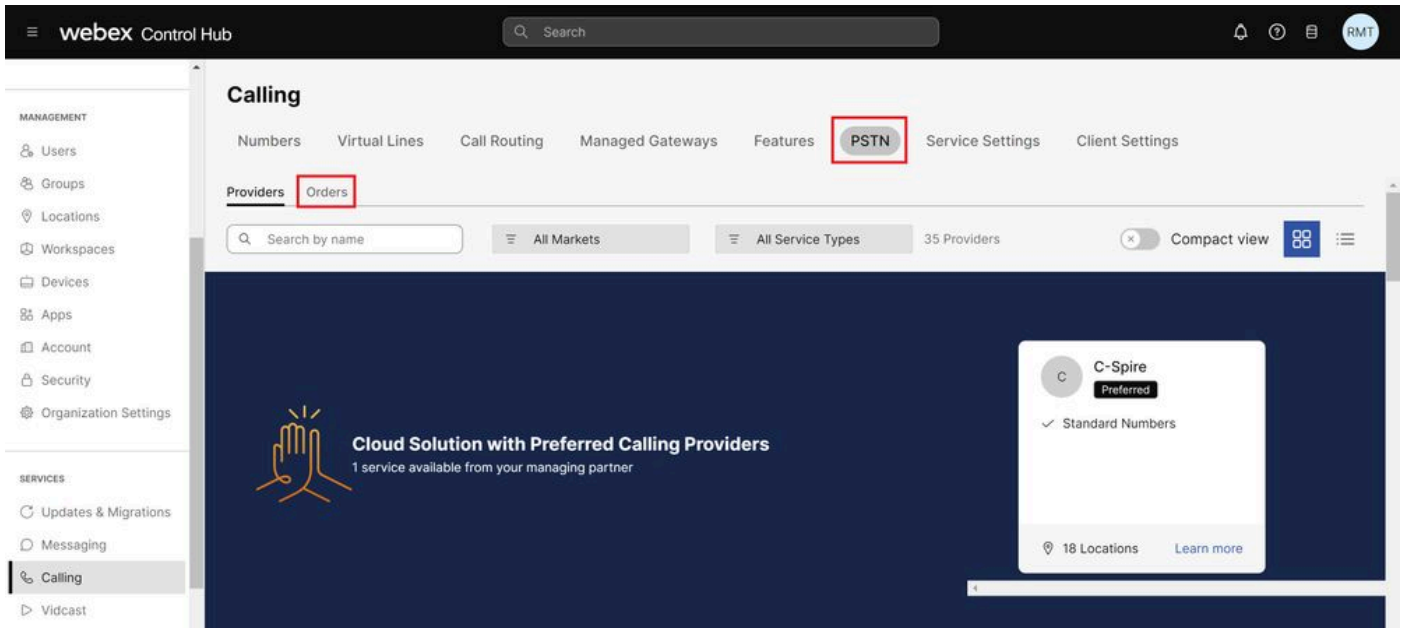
webex Control Hub

Search

RMT

MANAGEMENT
Users
Groups
Locations
Workspaces
Devices
Apps
Account
Security
Organization Settings

SERVICES
Updates & Migrations
Messaging
Calling
Vidcast

Calling

Numbers Virtual Lines Call Routing Managed Gateways Features PSTN Service Settings Client Settings

Providers Orders

Search by name
All Markets
All Service Types
35 Providers
Compact view

Cloud Solution with Preferred Calling Providers
1 service available from your managing partner

C
C-Spire
Preferred
Standard Numbers
18 Locations
Learn more